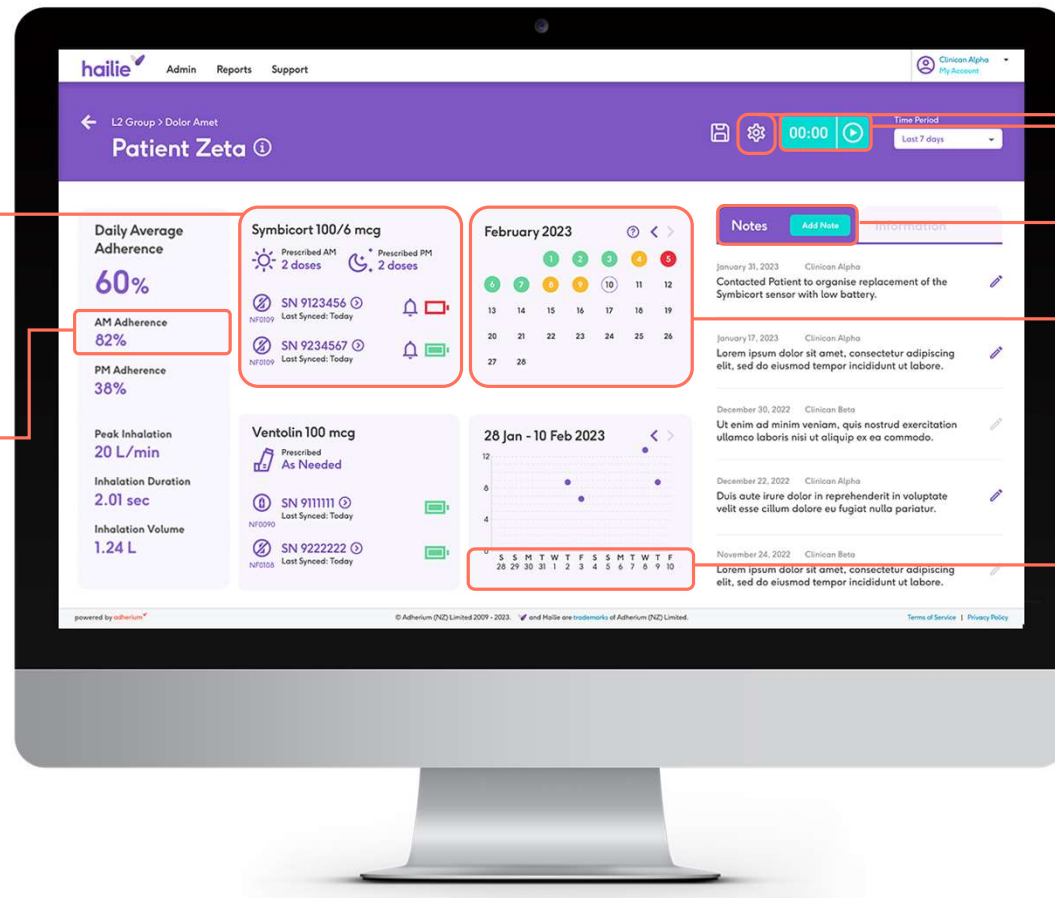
hailie Admin Reports Support

Clinican Alpha
My Account

L2 Group > Dolor Amet
Patient Zeta

00:00

Time Period
Last 7 days

Daily Average Adherence
60%

AM Adherence
82%

PM Adherence
38%

Peak Inhalation
20 L/min

Inhalation Duration
2.01 sec

Inhalation Volume
1.24 L

Symbicort 100/6 mcg
Prescribed AM
2 doses
Prescribed PM
2 doses

SN 9123456
NF0109 Last Synced: Today

SN 9234567
NF0109 Last Synced: Today

February 2023

| | | 1 | 2 | 3 | 4 | 5 |
|---|---|---|---|---|---|---|
| 6 | 7 | 8 | 9 | 10 | 11 | 12 |
| 13 | 14 | 15 | 16 | 17 | 18 | 19 |
| 20 | 21 | 22 | 23 | 24 | 25 | 26 |
| 27 | 28 | | | | | |

Ventolin 100 mcg
Prescribed
As Needed

SN 9111111
NF0090 Last Synced: Today

SN 9222222
NF0108 Last Synced: Today

28 Jan - 10 Feb 2023
12
8
4
0
S S M T W T F S S M T W T F
28 29 30 31 1 2 3 4 5 6 7 8 9 10

Notes Add Note Information

January 31, 2023 Clinican Alpha
Contacted Patient to organise replacement of the Symbicort sensor with low battery.

January 17, 2023 Clinican Alpha
Lorem ipsum dolor sit amet, consectetur adipiscing elit, sed do eiusmod tempor incididunt ut labore.

December 30, 2022 Clinican Beta
Ut enim ad minim veniam, quis nostrud exercitation ullamco laboris nisi ut aliquip ex ea commodo.

December 22, 2022 Clinican Alpha
Duis aute irure dolor in reprehenderit in voluptate velit esse cillum dolore eu fugiat nulla pariatur.

November 24, 2022 Clinican Beta
Lorem ipsum dolor sit amet, consectetur adipiscing elit, sed do eiusmod tempor incididunt ut labore.

powered by adherium

© Adherium (NZ) Limited 2009 - 2023. and Hailie are trademarks of Adherium (NZ) Limited.

Terms of Service | Privacy Policy